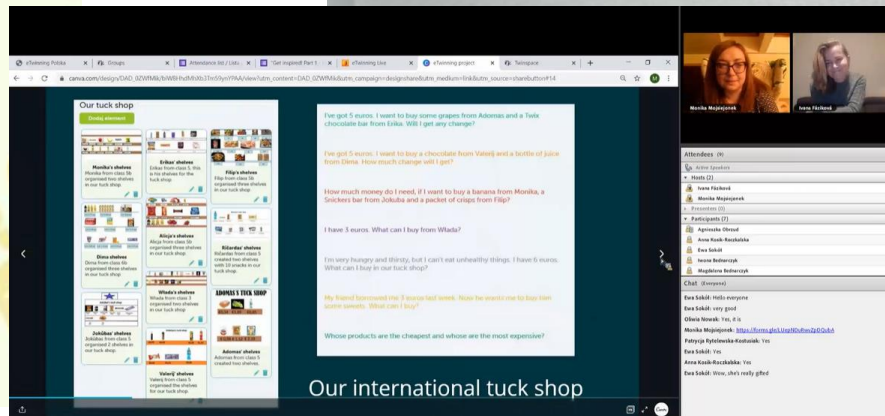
eTwinning Polska | Groups | Attendance list / Lista | "Get Inspired! Part 1 | eTwinning Live | eTwinning project | Twinspace

canva.com/design/DAD_0ZWfMk/bWBhdMbKb3Tm59ynYPAA/view?utm_content=DAD_0ZWfMk&utm_campaign=designshare&utm_medium=link&utm_source=sharebutton#14

Our tuck shop

Dodaj element

Monika's shelves
Monika from class 5b organized two shelves in our tuck shop

Erikas' shelves
Erikas' from class 5, this is his shelves for the tuck shop

Filip's shelves
Filip from class 5b organised three shelves in our tuck shop

Alicja's shelves
Alicja from class 5b organized three shelves in our tuck shop

Dima shelves
Dima from class 6b organised three shelves in our tuck shop

Ričardas' shelves
Ričardas from class 5 created two shelves with 10 snacks in our tuck shop

Wlada's shelves
Wlada from class 3 organized three shelves in our tuck shop

ADOMAS'S TUCK SHOP

Jokūbas' shelves
Jokūbas from class 5 organised 2 shelves in our tuck shop

Adomas' shelves
Adomas from class 5 created two shelves

Valerij' shelves
Valerij from class 3 organised three shelves for our tuck shop

I've got 5 euros. I want to buy some grapes from Adomas and a Twix chocolate bar from Erika. Will I get any change?

I've got 5 euros. I want to buy a chocolate from Valerij and a bottle of juice from Dima. How much change will I get?

How much money do I need, if I want to buy a banana from Monika, a Snickers bar from Jokūba and a packet of crisps from Filip?

I have 3 euros. What can I buy from Wlada?

I'm very hungry and thirsty, but I can't eat unhealthy things. I have 6 euros. What can I buy in our tuck shop?

My friend borrowed me 3 euros last week. Now he wants me to buy him some sweets. What can I buy?

Whose products are the cheapest and whose are the most expensive?

Our international tuck shop

Monika Mojsiejonek
Ivana Fáziková

Attendees (9)
Active Speakers
Hosts (2)
Ivana Fáziková
Monika Mojsiejonek
Presenters (0)
Participants (7)
Agnieszka Obrzud
Anna Kosik-Roszkalska
Ewa Sokół
Ewa Sokół
Iwona Bednarczyk
Magdalena Bednarczyk

Chat (Everyone)
Ewa Sokół: Hello everyone
Ewa Sokół: very good
Oliwia Nowak: Yes, it is
Monika Mojsiejonek: https://forms.gle/LUzqHDuRwvZpDQubA
Patrycja Rytelewska-Kozusiak: Yes
Ewa Sokół: Yes
Anna Kosik-Roszkalska: Yes
Ewa Sokół: Wow, she's really gifted